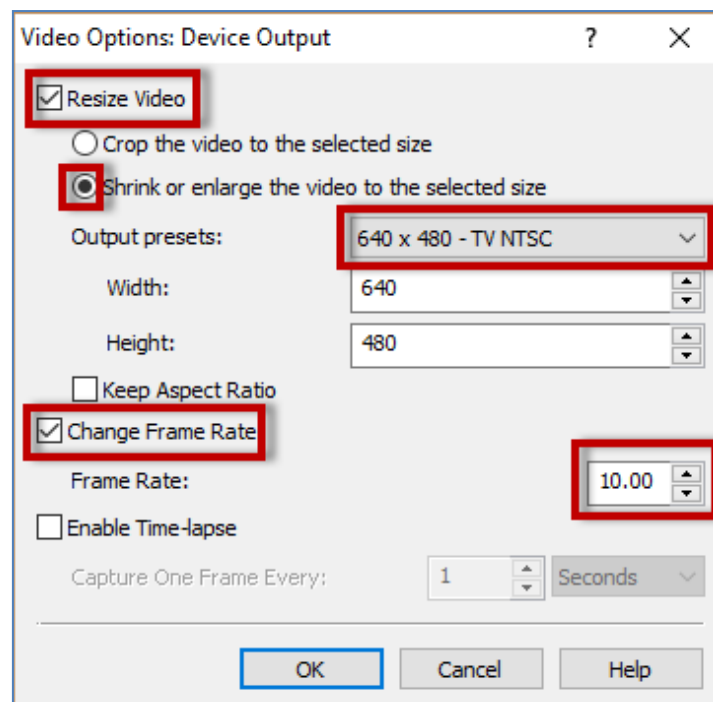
Video Options: Device Output ? X

Resize Video

Crop the video to the selected size

Shrink or enlarge the video to the selected size

Output presets: 640 x 480 - TV NTSC

Width: 640

Height: 480

Keep Aspect Ratio

Change Frame Rate

Frame Rate: 10.00

Enable Time-lapse

Capture One Frame Every: 1 Seconds

OK Cancel Help